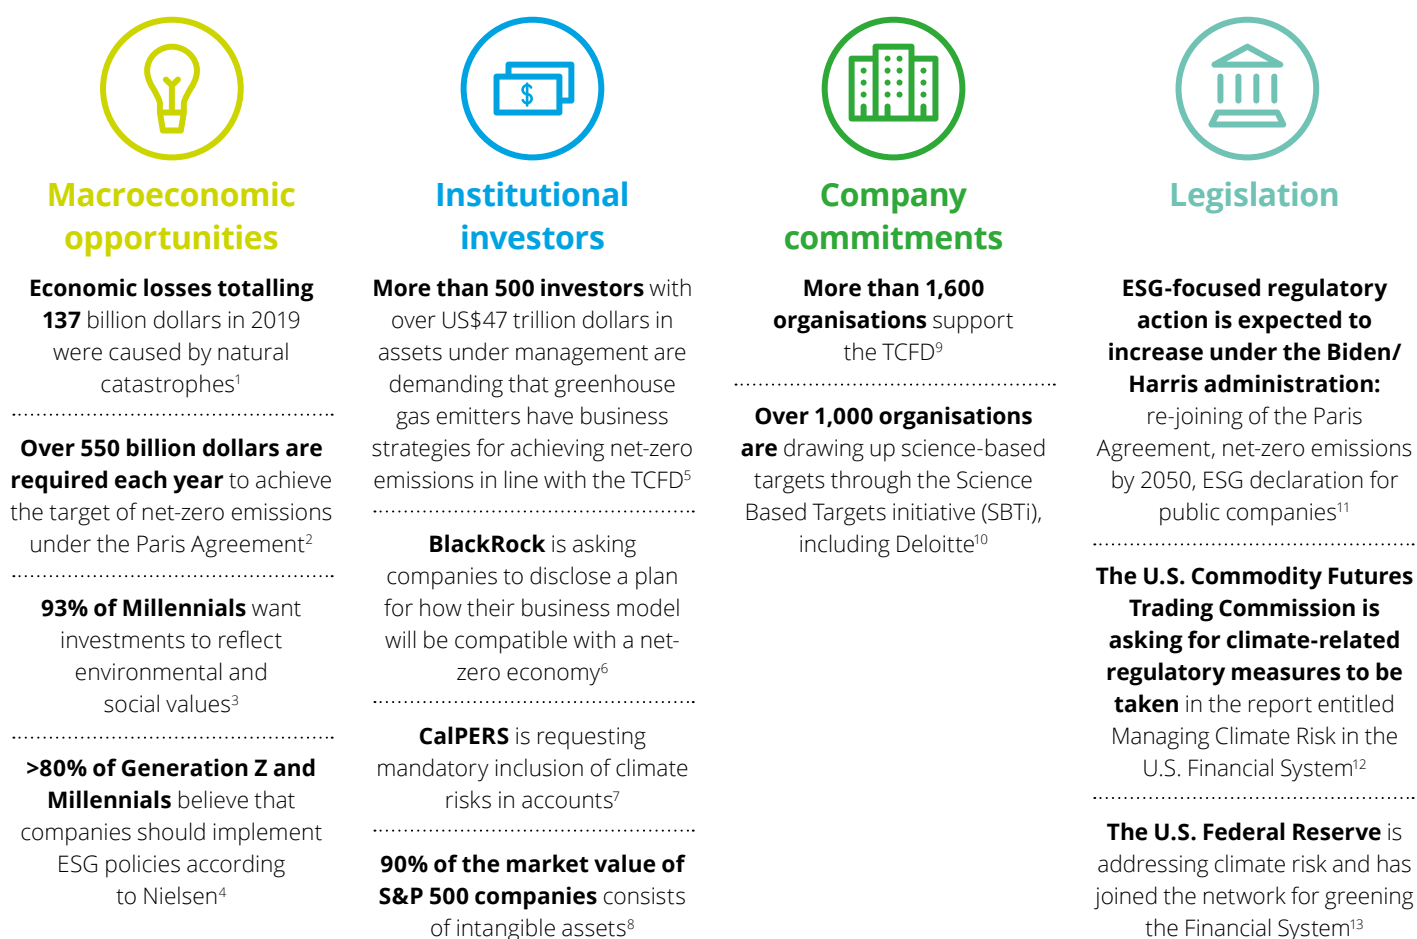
Macroeconomic opportunities

**Economic losses totalling 137** billion dollars in 2019 were caused by natural catastrophes$^{1}$

**Over 550 billion dollars are required each year** to achieve the target of net-zero emissions under the Paris Agreement$^{2}$

**93% of Millennials** want investments to reflect environmental and social values$^{3}$

**>80% of Generation Z and Millennials** believe that companies should implement ESG policies according to Nielsen$^{4}$

Institutional investors

**More than 500 investors** with over US$47 trillion dollars in assets under management are demanding that greenhouse gas emitters have business strategies for achieving net-zero emissions in line with the TCFD$^{5}$

**BlackRock** is asking companies to disclose a plan for how their business model will be compatible with a net-zero economy$^{6}$

**CalPERS** is requesting mandatory inclusion of climate risks in accounts$^{7}$

**90% of the market value of S&P 500 companies** consists of intangible assets$^{8}$

Company commitments

**More than 1,600 organisations** support the TCFD$^{9}$

**Over 1,000 organisations are** drawing up science-based targets through the Science Based Targets initiative (SBTi), including Deloitte$^{10}$

Legislation

**ESG-focused regulatory action is expected to increase under the Biden/ Harris administration:** re-joining of the Paris Agreement, net-zero emissions by 2050, ESG declaration for public companies$^{11}$

**The U.S. Commodity Futures Trading Commission is asking for climate-related regulatory measures to be taken** in the report entitled Managing Climate Risk in the U.S. Financial System$^{12}$

**The U.S. Federal Reserve** is addressing climate risk and has joined the network for greening the Financial System$^{13}$